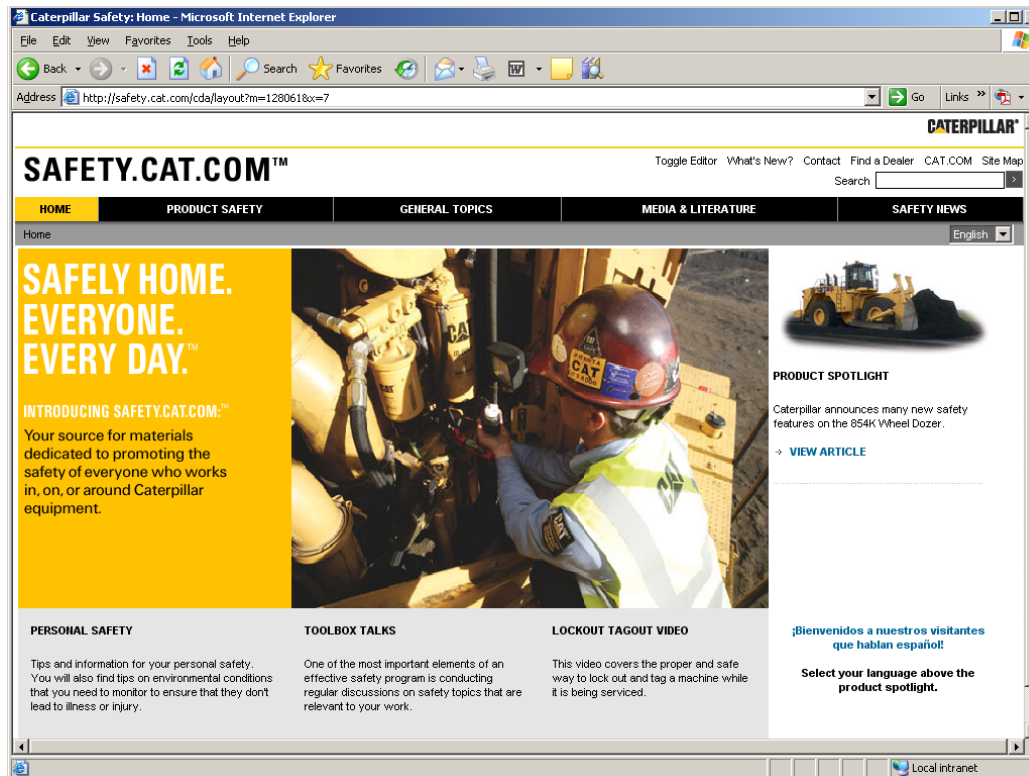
Caterpillar Safety: Home - Microsoft Internet Explorer

File Edit View Favorites Tools Help

Back Search Favorites

Address http://safety.cat.com/cda/layout?m=128061&x=7 Go Links »

CATERPILLAR®

SAFETY.CAT.COM™

Toggle Editor What's New? Contact Find a Dealer CAT.COM Site Map

Search

HOME PRODUCT SAFETY GENERAL TOPICS MEDIA & LITERATURE SAFETY NEWS

Home

English

SAFELY HOME. EVERYONE. EVERY DAY.™

INTRODUCING SAFETY.CAT.COM:™
Your source for materials dedicated to promoting the safety of everyone who works in, on, or around Caterpillar equipment.

PRODUCT SPOTLIGHT

Caterpillar announces many new safety features on the 854K Wheel Dozer.

VIEW ARTICLE

PERSONAL SAFETY

Tips and information for your personal safety. You will also find tips on environmental conditions that you need to monitor to ensure that they don't lead to illness or injury.

TOOLBOX TALKS

One of the most important elements of an effective safety program is conducting regular discussions on safety topics that are relevant to your work.

LOCKOUT TAGOUT VIDEO

This video covers the proper and safe way to lock out and tag a machine while it is being serviced.

¡Bienvenidos a nuestros visitantes que hablan español!

Select your language above the product spotlight.

Local intranet